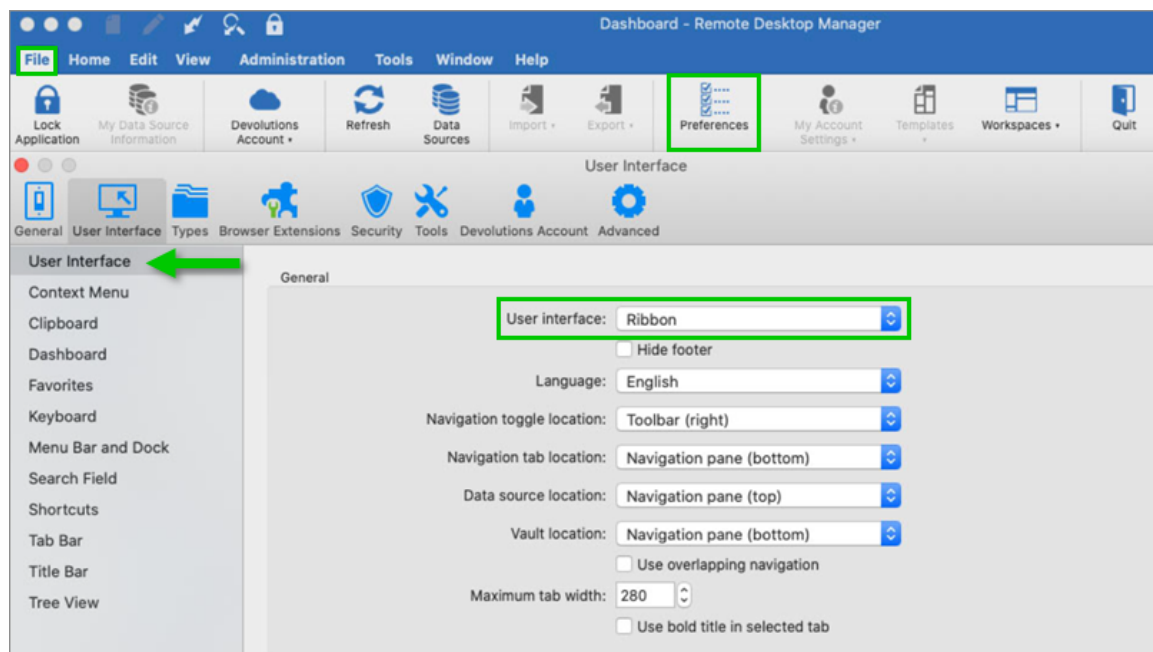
Dashboard - Remote Desktop Manager

File Home Edit View Administration Tools Window Help

Lock Application
My Data Source Information
Devolutions Account ▾
Refresh
Data Sources
Import ▾
Export ▾
Preferences
My Account Settings ▾
Templates ▾
Workspaces ▾
Quit

User Interface

General User Interface Types Browser Extensions Security Tools Devolutions Account Advanced

User Interface
Context Menu
Clipboard
Dashboard
Favorites
Keyboard
Menu Bar and Dock
Search Field
Shortcuts
Tab Bar
Title Bar
Tree View

General

User interface: Ribbon
Hide footer
Language: English
Navigation toggle location: Toolbar (right)
Navigation tab location: Navigation pane (bottom)
Data source location: Navigation pane (top)
Vault location: Navigation pane (bottom)
Use overlapping navigation
Maximum tab width: 280
Use bold title in selected tab